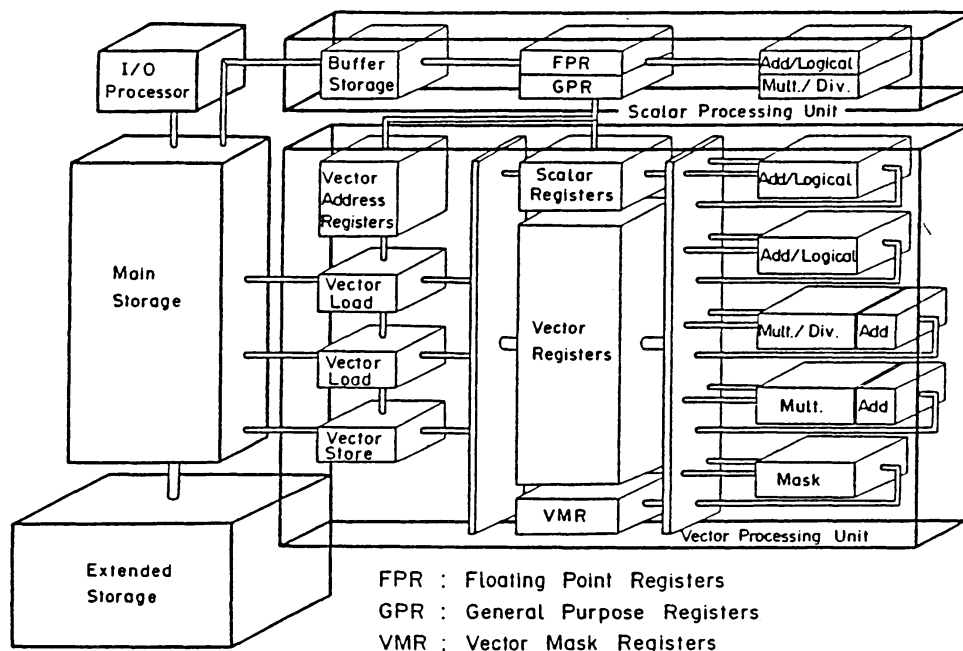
I/O Processor

Buffer Storage

FPR

GPR

Add/Logical

Mult./ Div.

Scalar Processing Unit

Main Storage

Vector Address Registers

Scalar Registers

Add/Logical

Add/Logical

Vector Load

Vector Registers

Mult./ Div.

Add

Vector Load

Mult.

Add

Vector Store

Mask

VMR

Vector Processing Unit

Extended Storage

FPR : Floating Point Registers

GPR : General Purpose Registers

VMR : Vector Mask Registers